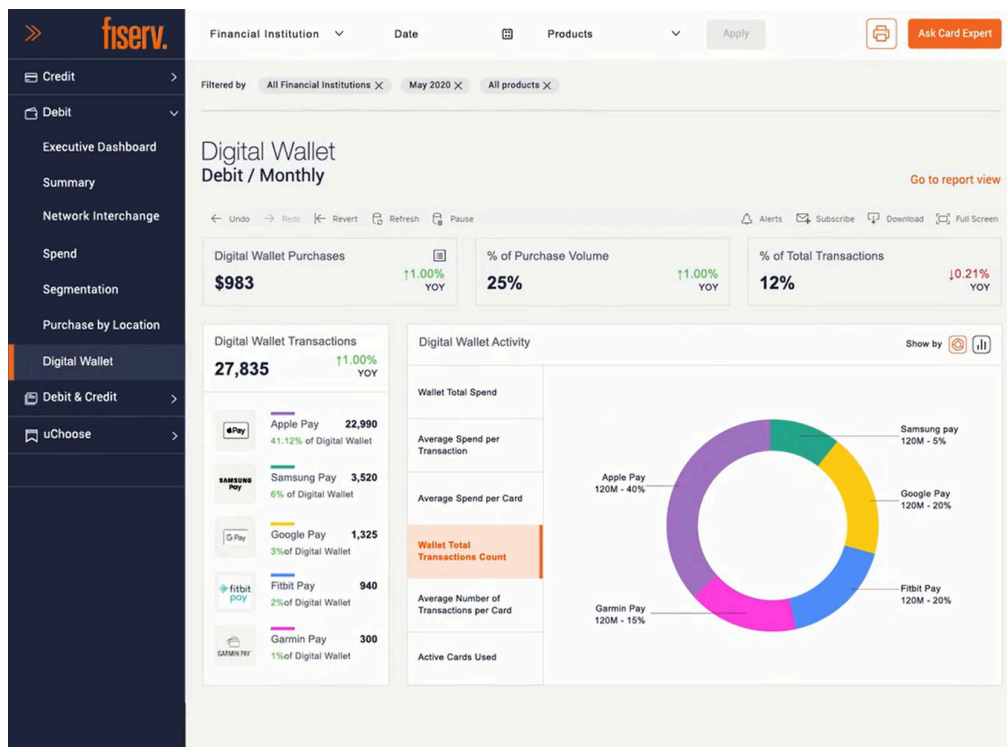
fiserv.

Credit
Debit
Executive Dashboard
Summary
Network Interchange
Spend
Segmentation
Purchase by Location
Digital Wallet
Debit & Credit
uChoose

Financial Institution
Date
Products
Apply
Ask Card Expert

Filtered by
All Financial Institutions ×
May 2020 ×
All products ×

Digital Wallet
Debit / Monthly

Go to report view

Undo
Redo
Revert
Refresh
Pause
Alerts
Subscribe
Download
Full Screen

Digital Wallet Purchases
$983
↑1.00%
YOY

% of Purchase Volume
25%
↑1.00%
YOY

% of Total Transactions
12%
↓0.21%
YOY

Digital Wallet Transactions
27,835
↑1.00%
YOY

Pay
Apple Pay
22,990
41.12% of Digital Wallet

SAMSUNG Pay
Samsung Pay
3,520
6% of Digital Wallet

G Pay
Google Pay
1,325
3%of Digital Wallet

fitbit pay
Fitbit Pay
940
2%of Digital Wallet

GARMIN PAY
Garmin Pay
300
1%of Digital Wallet

Digital Wallet Activity
Show by

Wallet Total Spend
Average Spend per Transaction
Average Spend per Card
Wallet Total Transactions Count
Average Number of Transactions per Card
Active Cards Used

Apple Pay
120M - 40%
Samsung pay
120M - 5%
Google Pay
120M - 20%
Fitbit Pay
120M - 20%
Garmin Pay
120M - 15%